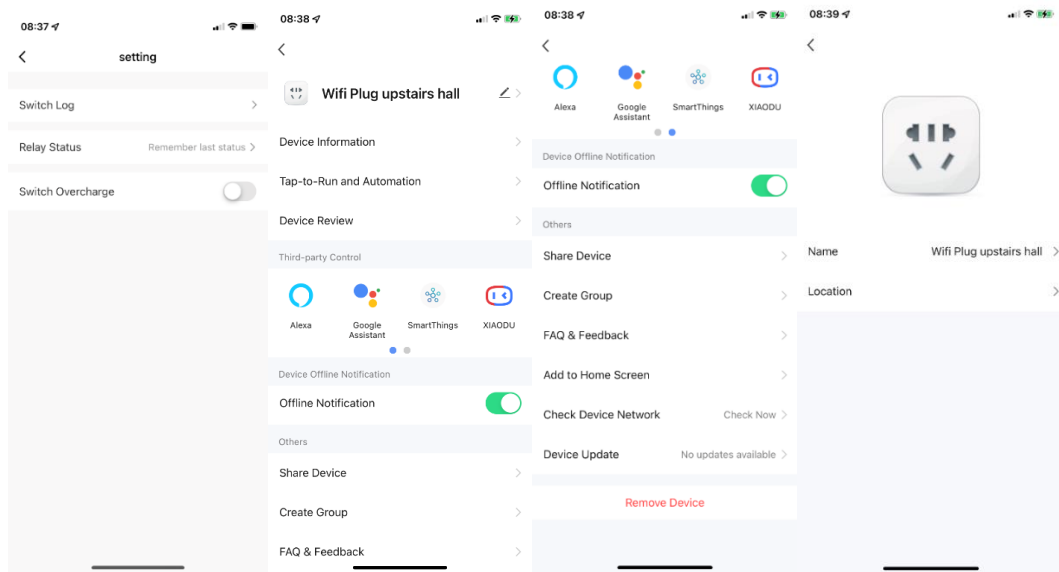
08:37

setting

Switch Log

Relay Status Remember last status

Switch Overcharge

08:38

Wifi Plug upstairs hall

Device Information

Tap-to-Run and Automation

Device Review

Third-party Control

Alexa

Google Assistant

SmartThings

XIAODU

Device Offline Notification

Offline Notification

Others

Share Device

Create Group

FAQ & Feedback

08:38

Alexa

Google Assistant

SmartThings

XIAODU

Device Offline Notification

Offline Notification

Others

Share Device

Create Group

FAQ & Feedback

Add to Home Screen

Check Device Network Check Now

Device Update No updates available

Remove Device

08:39

Name Wifi Plug upstairs hall

Location